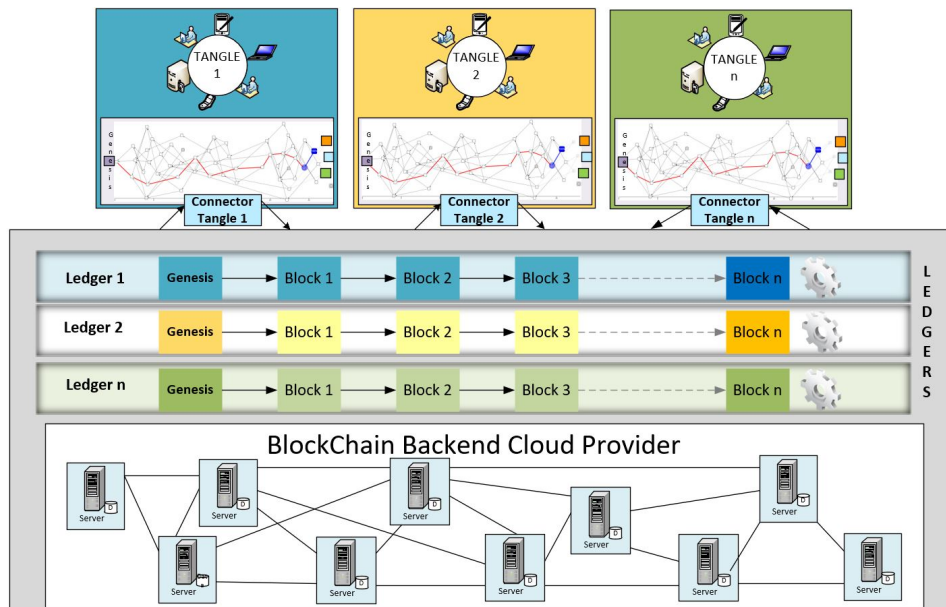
TANGLE 1

Genesis

Connector Tangle 1

TANGLE 2

Genesis

Connector Tangle 2

TANGLE n

Genesis

Connector Tangle n

Ledger 1 Genesis Block 1 Block 2 Block 3 Block n

Ledger 2 Genesis Block 1 Block 2 Block 3 Block n

Ledger n Genesis Block 1 Block 2 Block 3 Block n

LEDGERS

BlockChain Backend Cloud Provider

Server D
Server D
Server D
Server D
Server D
Server D
Server D
Server D
Server D
Server D
Server D